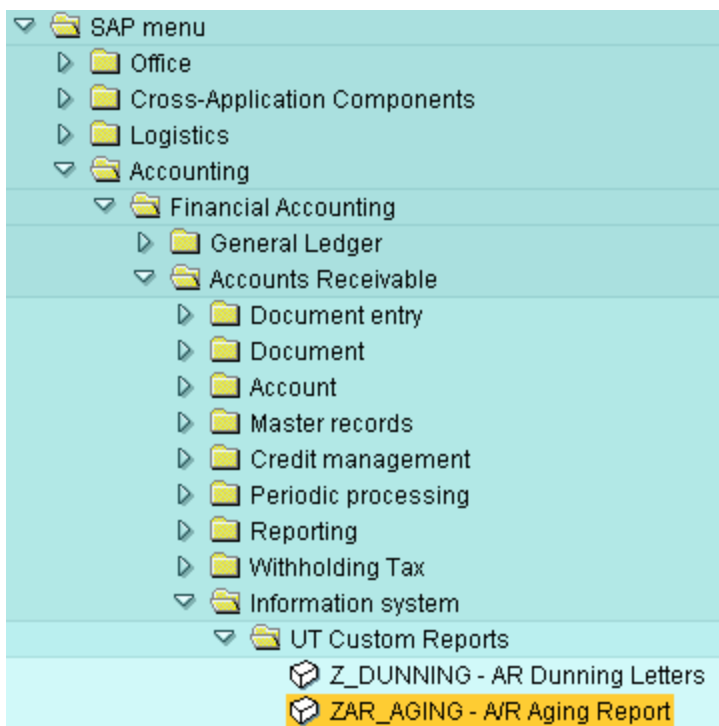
SAP menu
Office
Cross-Application Components
Logistics
Accounting
Financial Accounting
General Ledger
Accounts Receivable
Document entry
Document
Account
Master records
Credit management
Periodic processing
Reporting
Withholding Tax
Information system
UT Custom Reports
Z_DUNNING - AR Dunning Letters
ZAR_AGING - A/R Aging Report